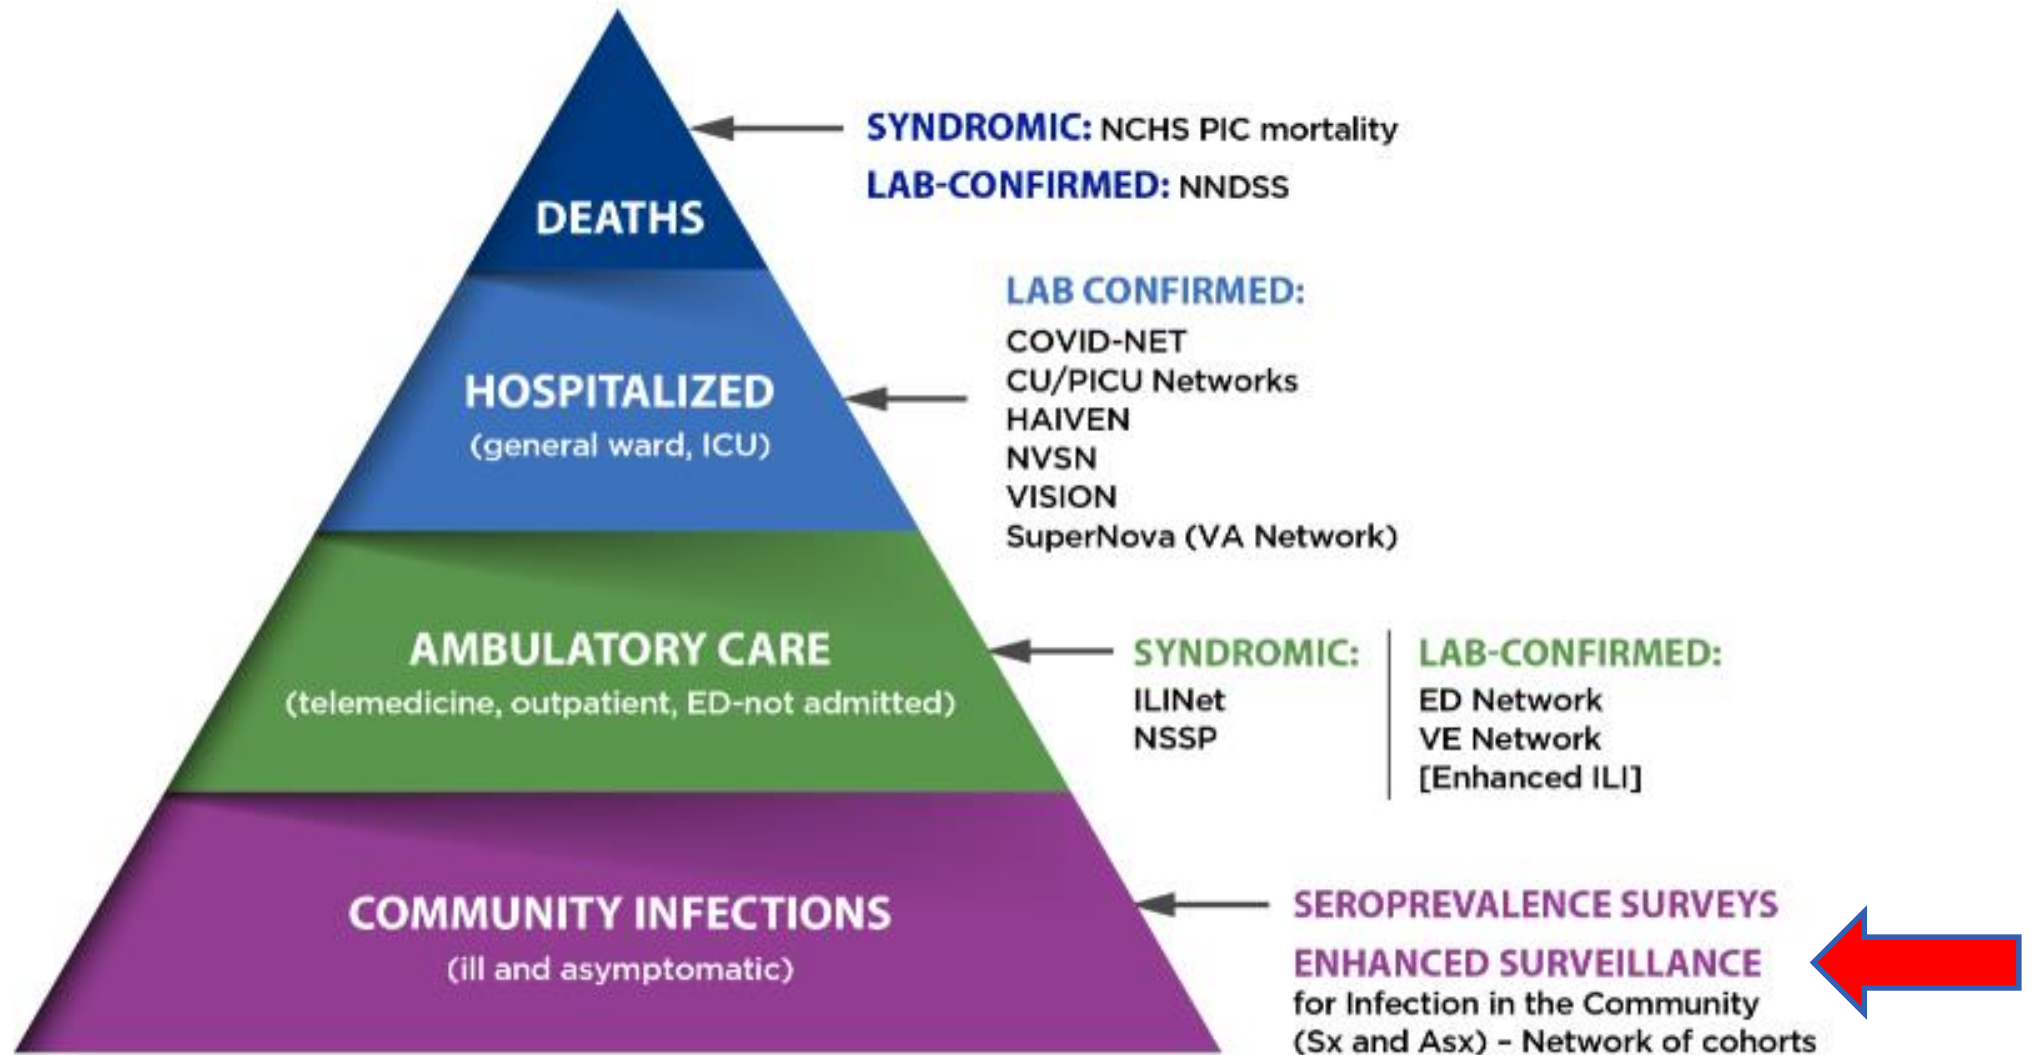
DEATHS

SYNDROMIC: NCHS PIC mortality
LAB-CONFIRMED: NNDSS

HOSPITALIZED
(general ward, ICU)

LAB CONFIRMED:
COVID-NET
CU/PICU Networks
HAIVEN
NVSN
VISION
SuperNova (VA Network)

AMBULATORY CARE
(telemedicine, outpatient, ED-not admitted)

SYNDROMIC:
ILINet
NSSP

LAB-CONFIRMED:
ED Network
VE Network
[Enhanced ILI]

COMMUNITY INFECTIONS
(ill and asymptomatic)

SEROPREVALENCE SURVEYS
ENHANCED SURVEILLANCE
for Infection in the Community (Sx and Asx) - Network of cohorts